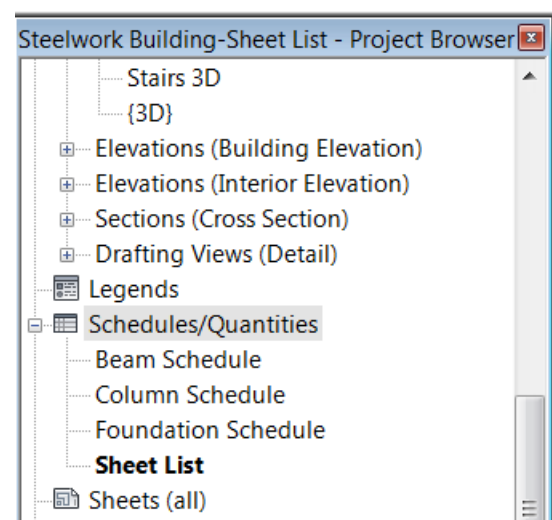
Steelwork Building-Sheet List - Project Browser

Stairs 3D
{3D}
Elevations (Building Elevation)
Elevations (Interior Elevation)
Sections (Cross Section)
Drafting Views (Detail)
Legends
Schedules/Quantities
Beam Schedule
Column Schedule
Foundation Schedule
Sheet List
Sheets (all)